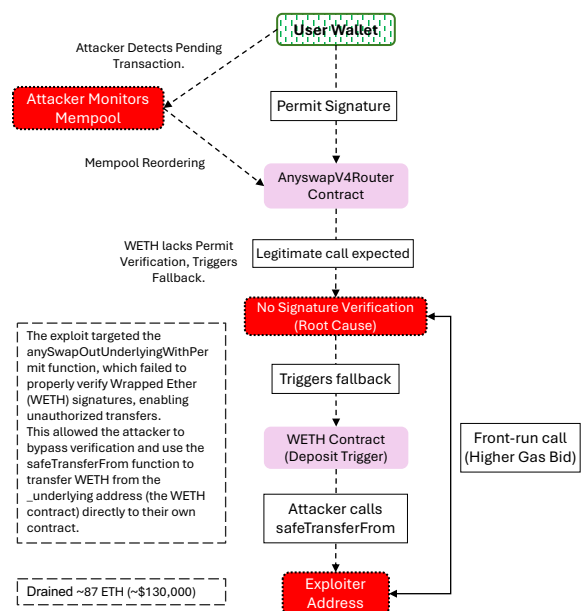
User Wallet

Attacker Detects Pending Transaction.

Attacker Monitors Mempool

Permit Signature

Mempool Reordering

AnyswapV4Router Contract

WETH lacks Permit Verification, Triggers Fallback.

Legitimate call expected

No Signature Verification (Root Cause)

The exploit targeted the anySwapOutUnderlyingWithPermit function, which failed to properly verify Wrapped Ether (WETH) signatures, enabling unauthorized transfers.
This allowed the attacker to bypass verification and use the safeTransferFrom function to transfer WETH from the _underlying address (the WETH contract) directly to their own contract.

Triggers fallback

WETH Contract (Deposit Trigger)

Front-run call (Higher Gas Bid)

Attacker calls safeTransferFrom

Drained ~87 ETH (~$130,000)

Exploiter Address